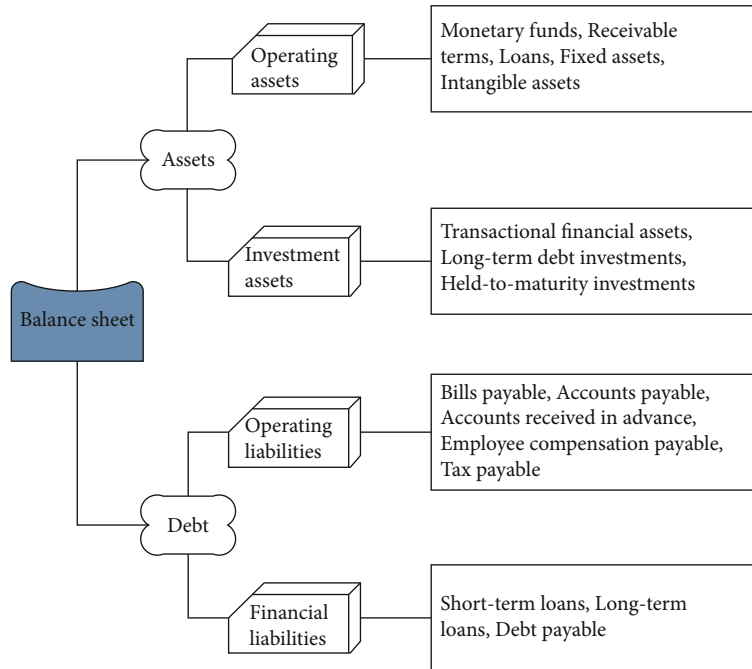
Balance sheet

Assets

Operating assets

Monetary funds, Receivable terms, Loans, Fixed assets, Intangible assets

Investment assets

Transactional financial assets, Long-term debt investments, Held-to-maturity investments

Debt

Operating liabilities

Bills payable, Accounts payable, Accounts received in advance, Employee compensation payable, Tax payable

Financial liabilities

Short-term loans, Long-term loans, Debt payable